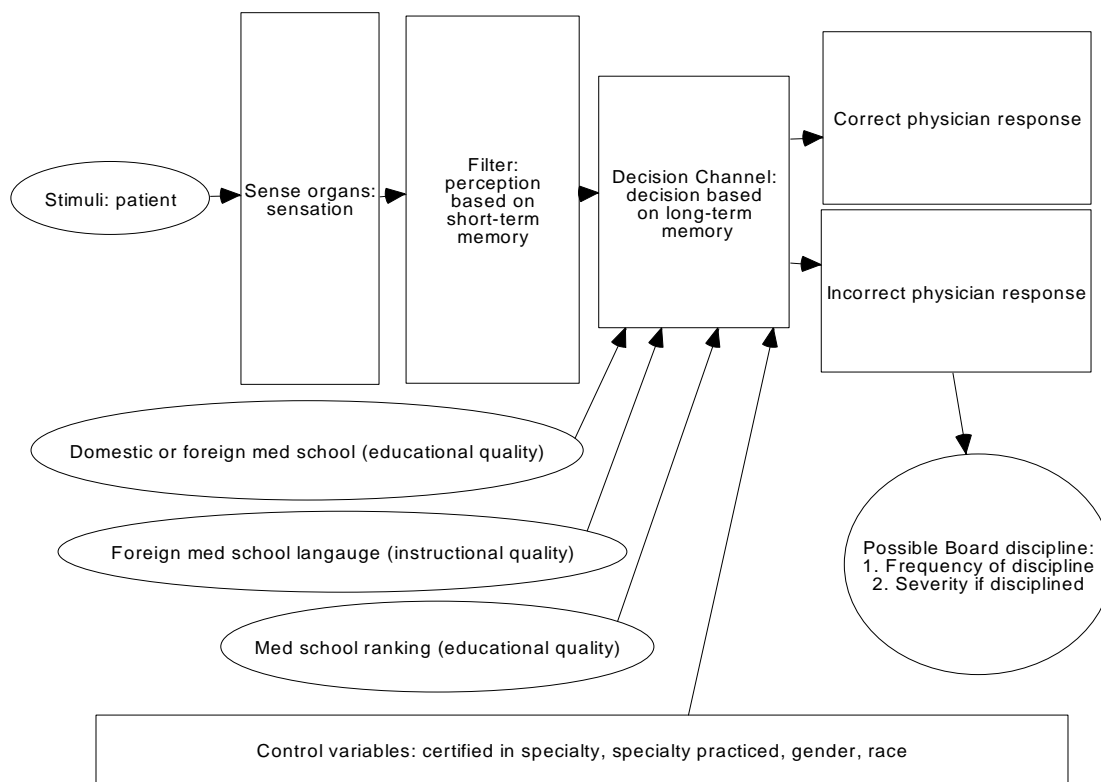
Stimuli: patient

Sense organs: sensation

Filter: perception based on short-term memory

Decision Channel: decision based on long-term memory

Correct physician response

Incorrect physician response

Domestic or foreign med school (educational quality)

Foreign med school langauge (instructional quality)

Med school ranking (educational quality)

Possible Board discipline:
1. Frequency of discipline
2. Severity if disciplined

Control variables: certified in specialty, specialty practiced, gender, race